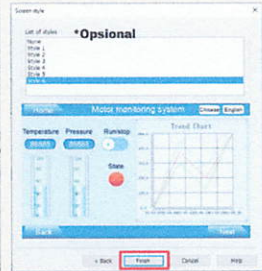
Screen style

List of styles

*Opsional

None
Style 1
Style 2
Style 3
Style 4
Style 5
Style 6

Home

Motor monitoring system

Chinese English

Temperature

Pressure

Run/stop

88888

88888

Trend Chart

State

Back

Next

< Back

Finish

Cancel

Help